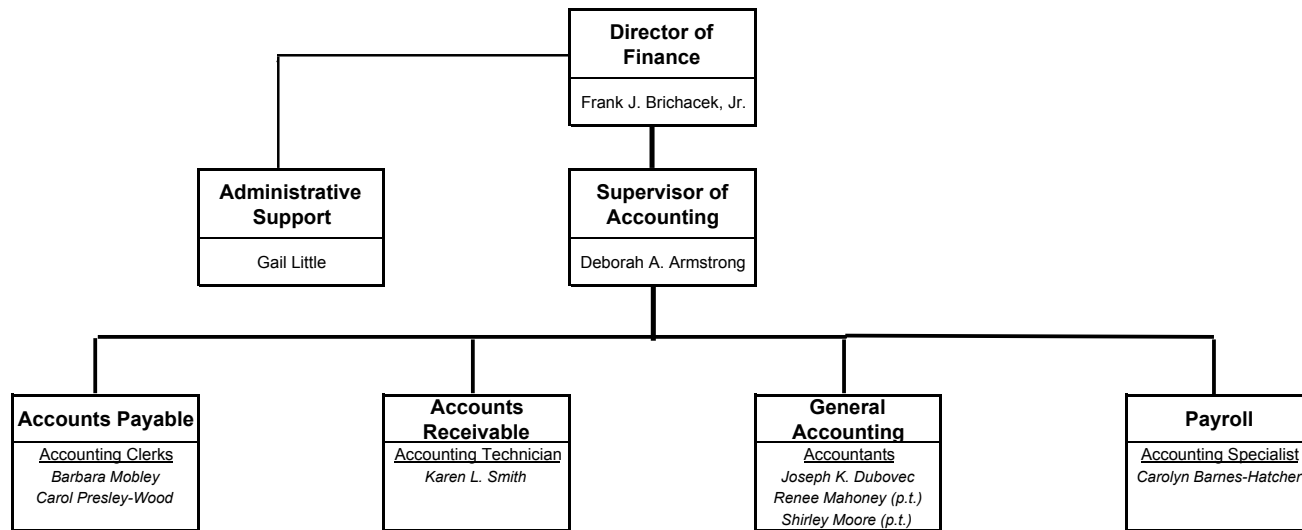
Director of Finance

Frank J. Brichacek, Jr.

Administrative Support

Gail Little

Supervisor of Accounting

Deborah A. Armstrong

Accounts Payable

Accounting Clerks
Barbara Mobley
Carol Presley-Wood

Accounts Receivable

Accounting Technician
Karen L. Smith

General Accounting

Accountants
Joseph K. Dubovec
Renee Mahoney (p.t.)
Shirley Moore (p.t.)

Payroll

Accounting Specialist
Carolyn Barnes-Hatcher